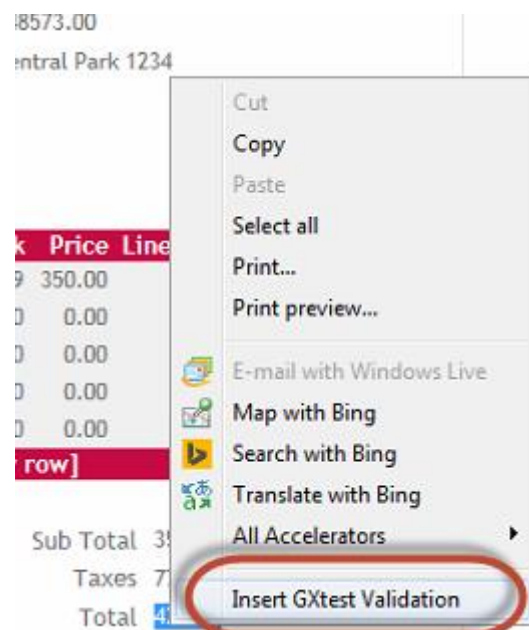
:8573.00
entral Park 1234

k Price Line
9 350.00
0 0.00
0 0.00
0 0.00
0 0.00
r row]

Sub Total 3
Taxes 7
Total 4

Cut
Copy
Paste
Select all
Print...
Print preview...
E-mail with Windows Live
Map with Bing
Search with Bing
Translate with Bing
All Accelerators
Insert GXtest Validation